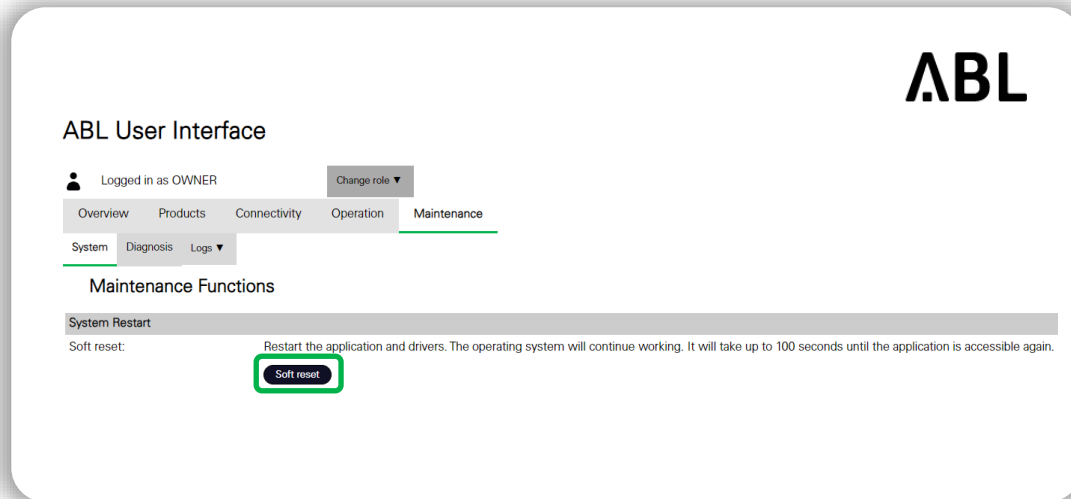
ABL

ABL User Interface

Logged in as OWNER

Change role ▼

Overview Products Connectivity Operation Maintenance

System Diagnosis Logs ▼

Maintenance Functions

System Restart

Soft reset: Restart the application and drivers. The operating system will continue working. It will take up to 100 seconds until the application is accessible again.

Soft reset